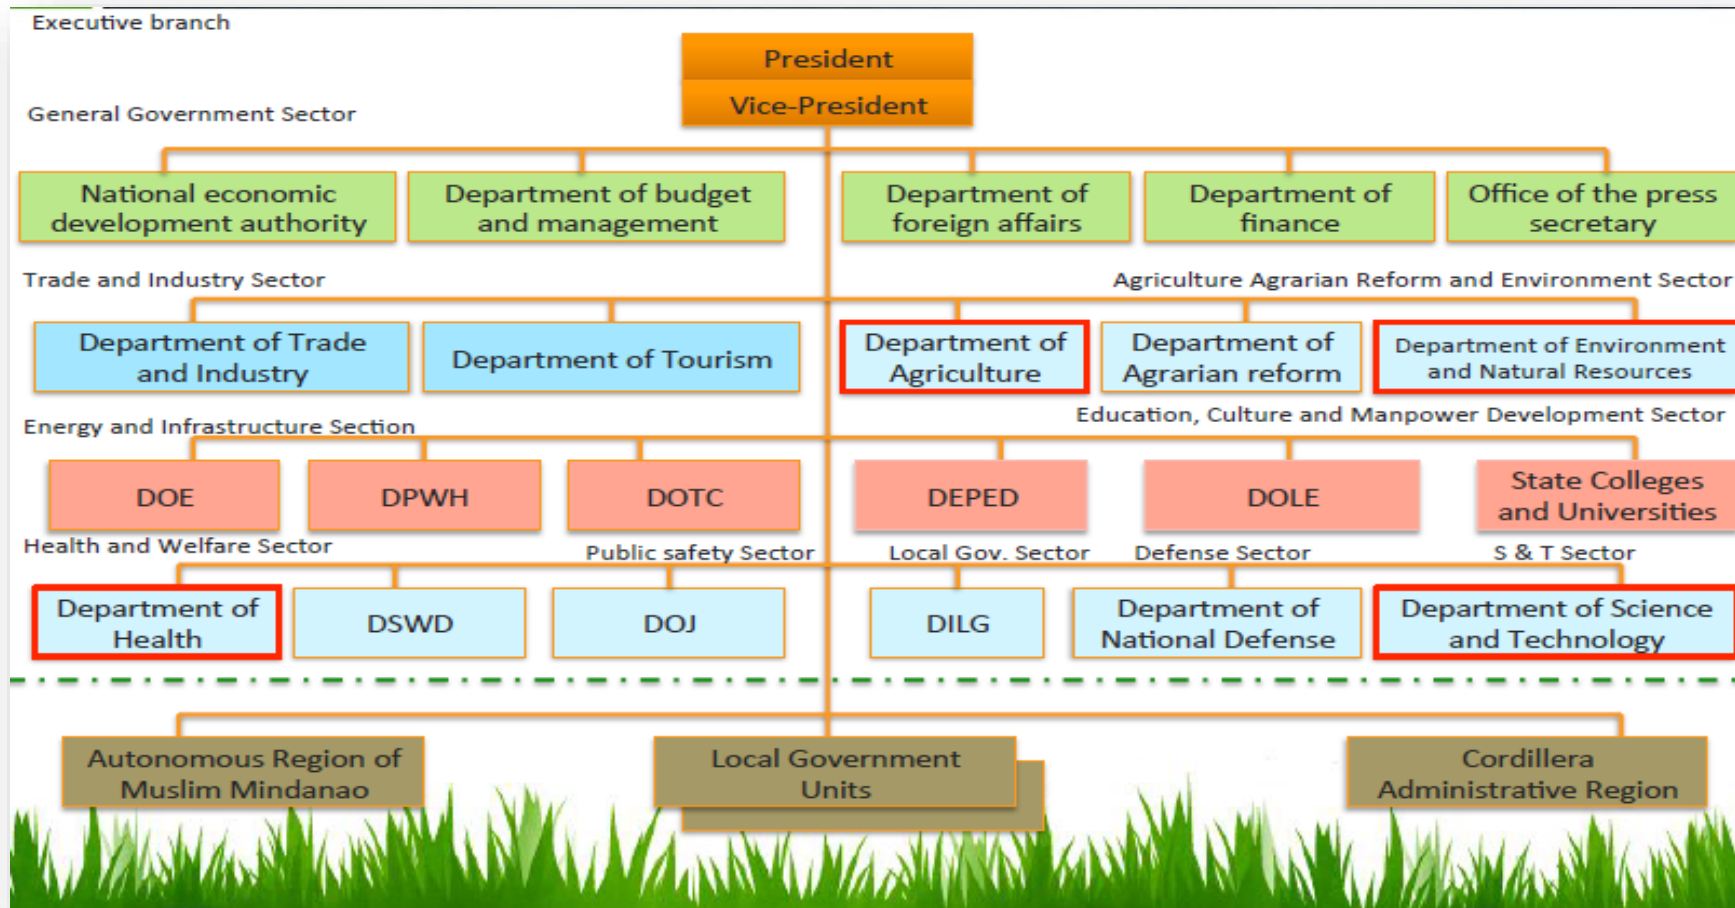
Executive branch

President

Vice-President

General Government Sector

National economic development authority

Department of budget and management

Department of foreign affairs

Department of finance

Office of the press secretary

Trade and Industry Sector

Agriculture Agrarian Reform and Environment Sector

Department of Trade and Industry

Department of Tourism

Department of Agriculture

Department of Agrarian reform

Department of Environment and Natural Resources

Energy and Infrastructure Section

Education, Culture and Manpower Development Sector

DOE

DPWH

DOTC

DEPED

DOLE

State Colleges and Universities

Health and Welfare Sector

Public safety Sector

Local Gov. Sector

Defense Sector

S & T Sector

Department of Health

DSWD

DOJ

DILG

Department of National Defense

Department of Science and Technology

Autonomous Region of Muslim Mindanao

Local Government Units

Cordillera Administrative Region